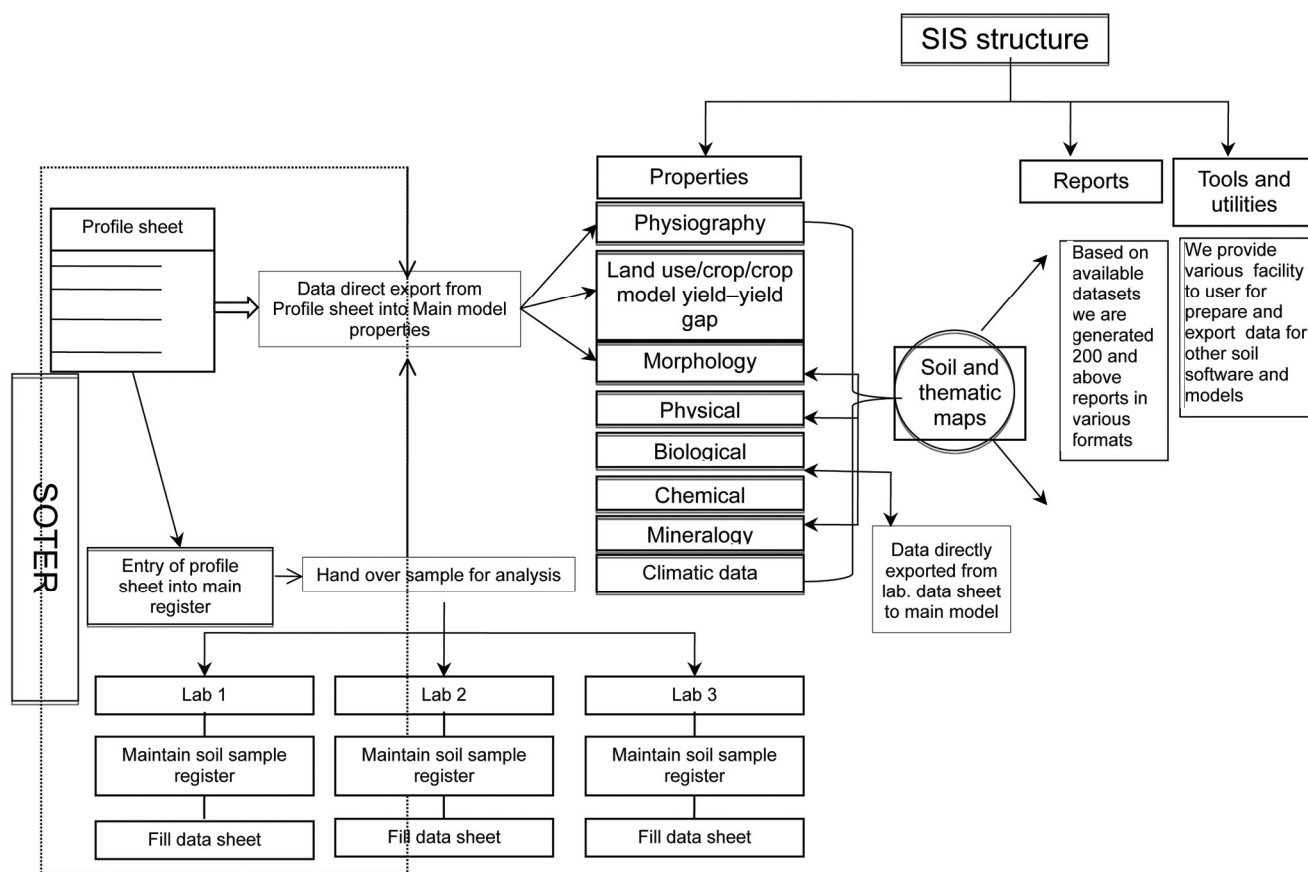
SIS structure

Properties

Reports

Tools and utilities

Profile sheet

Data direct export from Profile sheet into Main model properties

Physiography

Land use/crop/crop model yield–yield gap

Morphology

Physical

Biological

Chemical

Mineralogy

Climatic data

Soil and thematic maps

Based on available datasets we are generated 200 and above reports in various formats

We provide various facility to user for prepare and export data for other soil software and models

SOTER

Entry of profile sheet into main register

Hand over sample for analysis

Data directly exported from lab. data sheet to main model

Lab 1

Maintain soil sample register

Fill data sheet

Lab 2

Maintain soil sample register

Fill data sheet

Lab 3

Maintain soil sample register

Fill data sheet